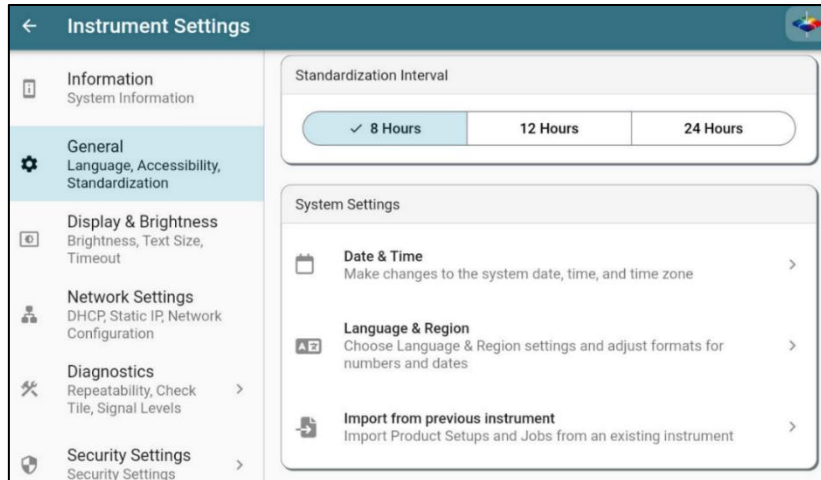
Instrument Settings

Information
System Information

General
Language, Accessibility, Standardization

Display & Brightness
Brightness, Text Size, Timeout

Network Settings
DHCP, Static IP, Network Configuration

Diagnostics
Repeatability, Check Tile, Signal Levels

Security Settings
Security Settings

Standardization Interval

✓ 8 Hours | 12 Hours | 24 Hours

System Settings

Date & Time
Make changes to the system date, time, and time zone

Language & Region
Choose Language & Region settings and adjust formats for numbers and dates

Import from previous instrument
Import Product Setups and Jobs from an existing instrument